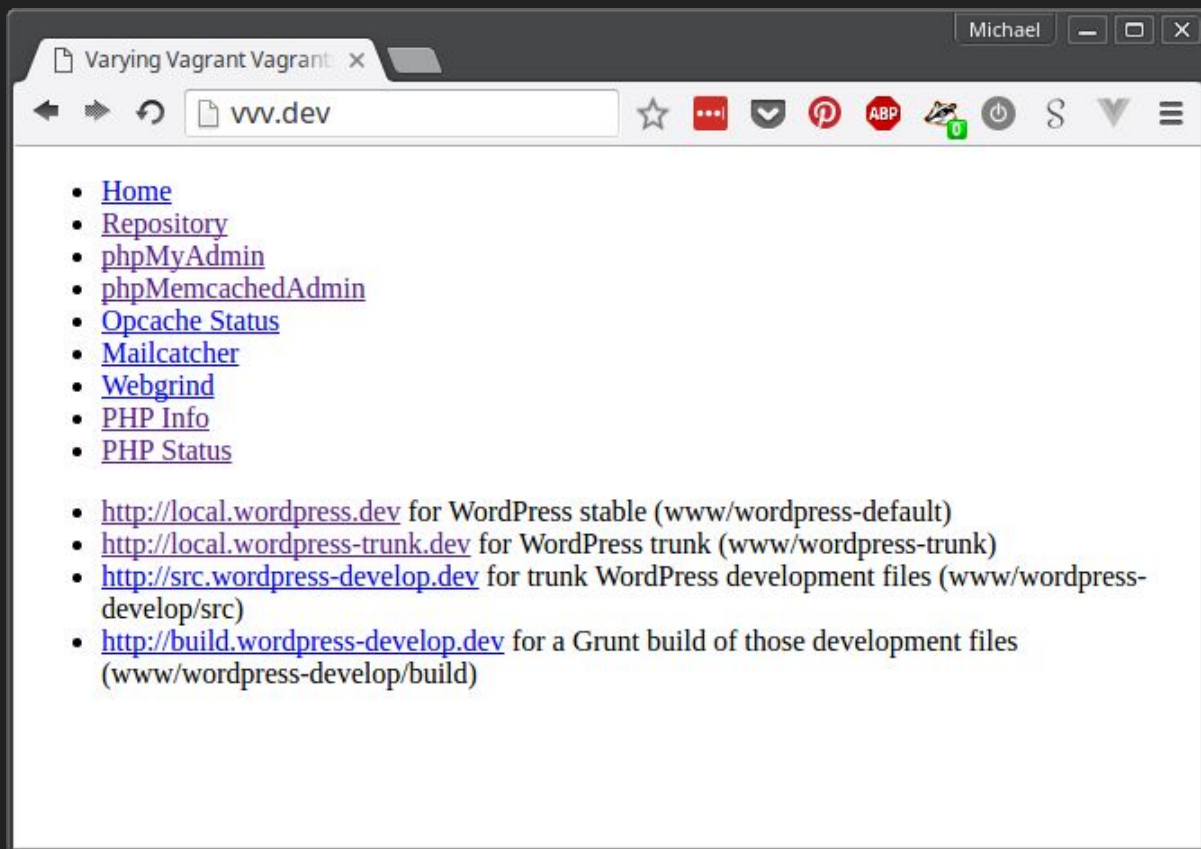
Michael

Varying Vagrant Vagrant ×

vvv.dev

ABP 0 S

- Home
- Repository
- phpMyAdmin
- phpMemcachedAdmin
- Opcache Status
- Mailcatcher
- Webgrind
- PHP Info
- PHP Status

- http://local.wordpress.dev for WordPress stable (www/wordpress-default)
- http://local.wordpress-trunk.dev for WordPress trunk (www/wordpress-trunk)
- http://src.wordpress-develop.dev for trunk WordPress development files (www/wordpress-develop/src)
- http://build.wordpress-develop.dev for a Grunt build of those development files (www/wordpress-develop/build)